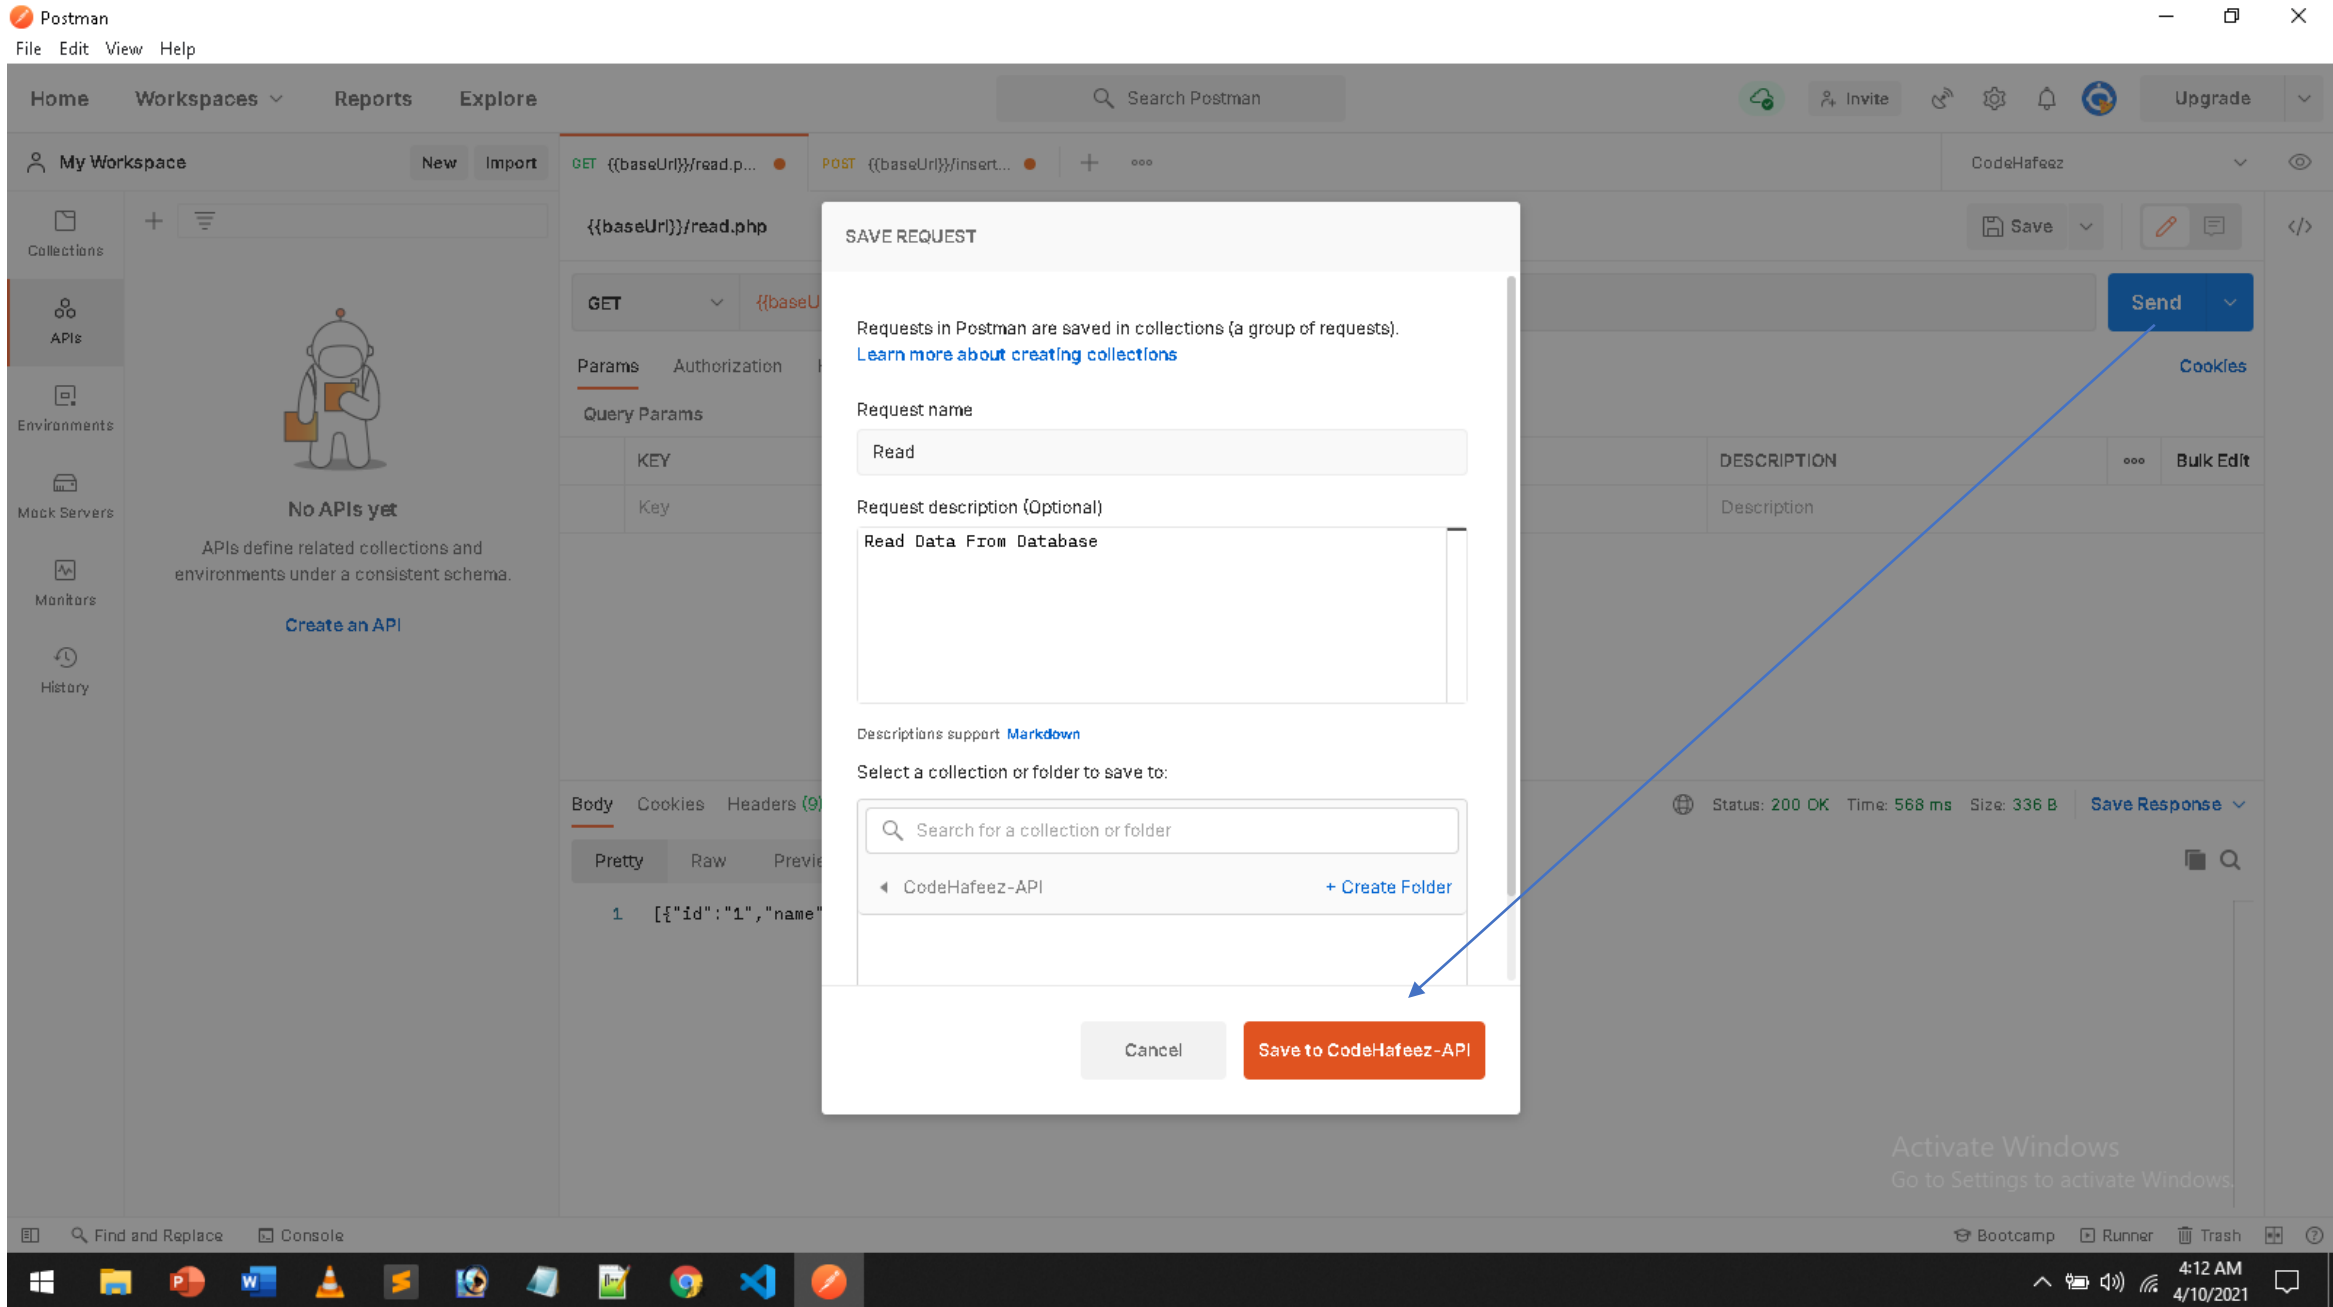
Postman
File Edit View Help

Home Workspaces Reports Explore Search Postman Invite Upgrade

My Workspace New Import
GET {{baseUrl}}/read.p... POST {{baseUrl}}/insert...
CodeHafeez

Collections
APIs
Environments
Mock Servers
Monitors
History

No APIs yet
APIs define related collections and environments under a consistent schema.
Create an API

{{baseUrl}}/read.php
Save
GET {{baseU
Send
Params Authorization
Cookies
Query Params
KEY
Key
DESCRIPTION
Bulk Edit
Description

Body Cookies Headers (9)
Pretty Raw Previe
1 [{"id":"1","name"
Status: 200 OK Time: 568 ms Size: 336 B Save Response

SAVE REQUEST

Requests in Postman are saved in collections (a group of requests).
Learn more about creating collections

Request name
Read

Request description (Optional)
Read Data From Database

Descriptions support Markdown

Select a collection or folder to save to:
Search for a collection or folder
CodeHafeez-API + Create Folder

Cancel Save to CodeHafeez-API

Activate Windows
Go to Settings to activate Windows.

Find and Replace Console Bootcamp Runner Trash

4:12 AM
4/10/2021